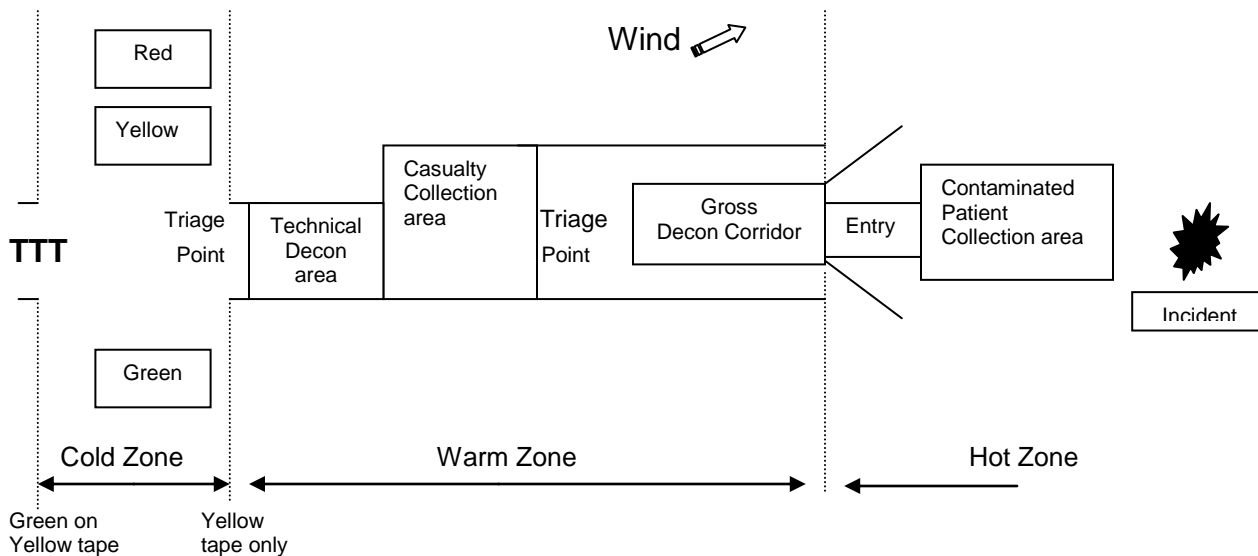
Wind

Red

Yellow

Casualty Collection area

Contaminated Patient Collection area

Triage Point

Technical Decon area

Triage Point

Gross Decon Corridor

Entry

TTT

Incident

Green

Cold Zone

Warm Zone

Hot Zone

Green on Yellow tape

Yellow tape only